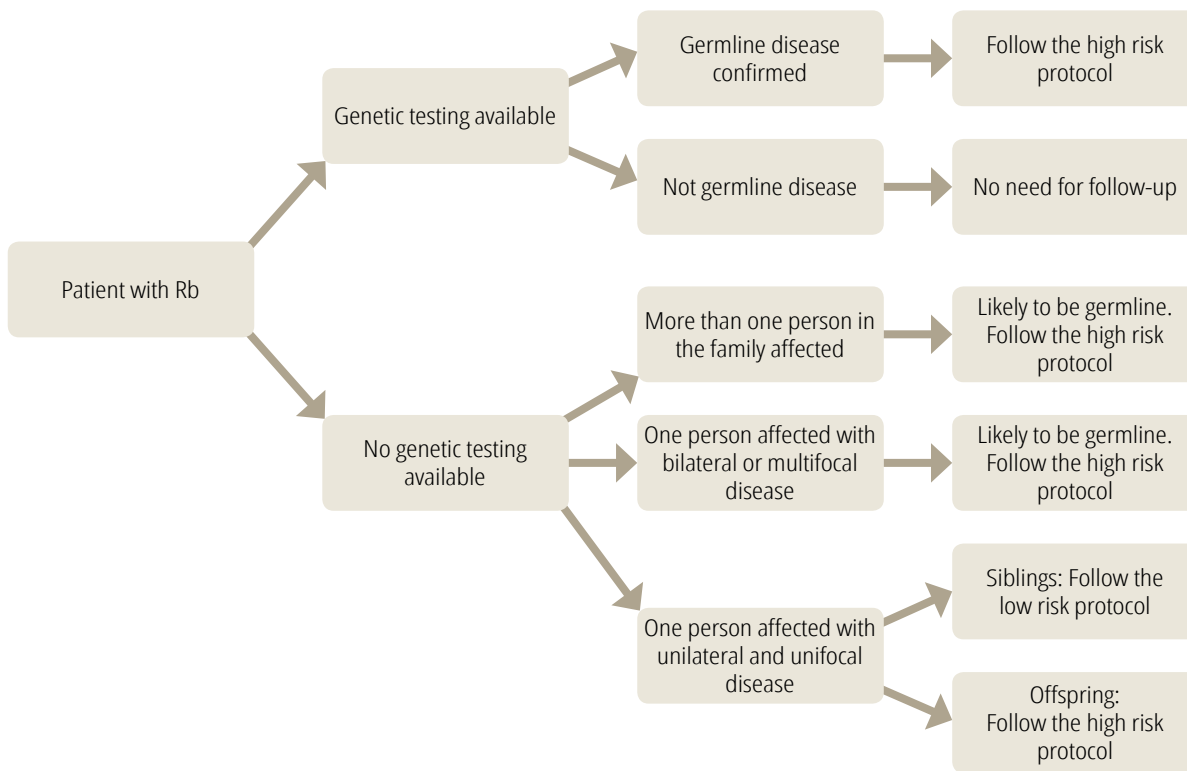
Patient with Rb

Genetic testing available

Germline disease confirmed

Follow the high risk protocol

Not germline disease

No need for follow-up

No genetic testing available

More than one person in the family affected

Likely to be germline. Follow the high risk protocol

One person affected with bilateral or multifocal disease

Likely to be germline. Follow the high risk protocol

One person affected with unilateral and unifocal disease

Siblings: Follow the low risk protocol

Offspring: Follow the high risk protocol